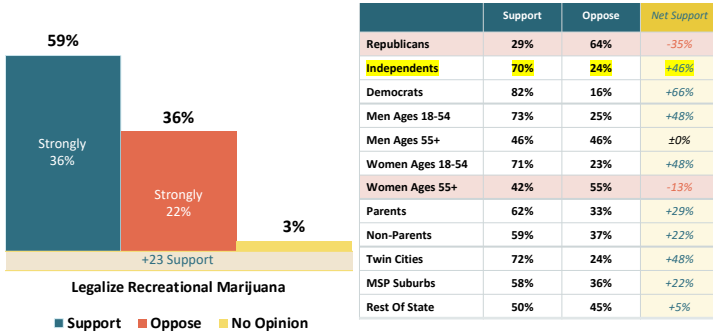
59%

Strongly 36%

36%

Strongly 22%

3%

+23 Support

Legalize Recreational Marijuana

Support Oppose No Opinion

| | Support | Oppose | Net Support |
|---|---|---|---|
| Republicans | 29% | 64% | -35% |
| Independents | 70% | 24% | +46% |
| Democrats | 82% | 16% | +66% |
| Men Ages 18-54 | 73% | 25% | +48% |
| Men Ages 55+ | 46% | 46% | ±0% |
| Women Ages 18-54 | 71% | 23% | +48% |
| Women Ages 55+ | 42% | 55% | -13% |
| Parents | 62% | 33% | +29% |
| Non-Parents | 59% | 37% | +22% |
| Twin Cities | 72% | 24% | +48% |
| MSP Suburbs | 58% | 36% | +22% |
| Rest Of State | 50% | 45% | +5% |